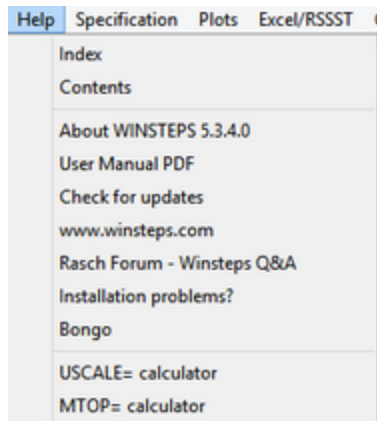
Help Specification Plots Excel/RSSST

Index
Contents

About WINSTEPS 5.3.4.0
User Manual PDF
Check for updates
www.winsteps.com
Rasch Forum - Winsteps Q&A
Installation problems?
Bongo

USCALE= calculator
MTOP= calculator